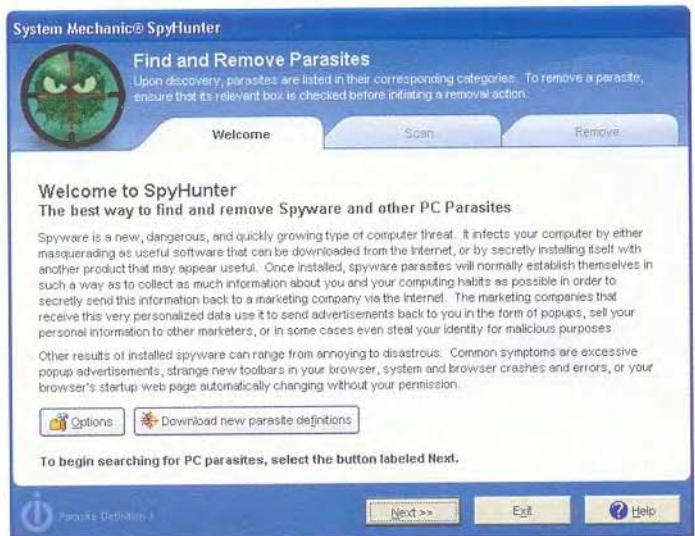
System Mechanic® SpyHunter

Find and Remove Parasites
Upon discovery, parasites are listed in their corresponding categories. To remove a parasite, ensure that its relevant box is checked before initiating a removal action.

Welcome
Scan
Remove

Welcome to SpyHunter
The best way to find and remove Spyware and other PC Parasites

Spyware is a new, dangerous, and quickly growing type of computer threat. It infects your computer by either masquerading as useful software that can be downloaded from the Internet, or by secretly installing itself with another product that may appear useful. Once installed, spyware parasites will normally establish themselves in such a way as to collect as much information about you and your computing habits as possible in order to secretly send this information back to a marketing company via the Internet. The marketing companies that receive this very personalized data use it to send advertisements back to you in the form of popups, sell your personal information to other marketers, or in some cases even steal your identity for malicious purposes.

Other results of installed spyware can range from annoying to disastrous. Common symptoms are excessive popup advertisements, strange new toolbars in your browser, system and browser crashes and errors, or your browser's startup web page automatically changing without your permission.

Options
Download new parasite definitions

To begin searching for PC parasites, select the button labeled Next.

Parasite Definition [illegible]
Next >>
Exit
Help